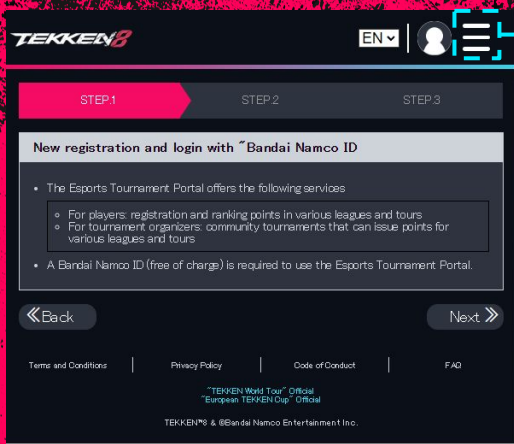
TEKKEN8

EN

STEP.1

STEP.2

STEP.3

New registration and login with "Bandai Namco ID

- The Esports Tournament Portal offers the following services

  - For players: registration and ranking points in various leagues and tours
  - For tournament organizers: community tournaments that can issue points for various leagues and tours

- A Bandai Namco ID (free of charge) is required to use the Esports Tournament Portal.

《Back

Next》

Terms and Conditions

Privacy Policy

Code of Conduct

FAQ

"TEKKEN World Tour" Official
"European TEKKEN Cup" Official

TEKKEN™8 & ©Bandai Namco Entertainment Inc.